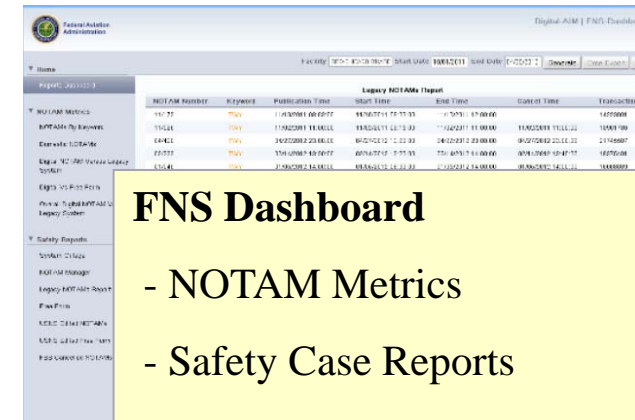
Federal Aviation Administration

Digital AIM | FNS Dashb

Home

Report: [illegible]

NOTAM Metrics

NOTAMs By Keywords

Domestic NOTAMs

Digital NOTAM Versus Legacy System

Digital Vs Free Form

Overall Digital NOTAM Vs Legacy System

Safety Reports

System Outage

NOTAM Manager

Legacy NOTAM Report

Free Form

USNS Edited NOTAMs

USNS Edited Free Form

Resubmitted NOTAMs

Facility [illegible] Start Date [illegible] End Date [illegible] Generate Date Export

Legacy NOTAMs Report

| NOTAM Number | Keyword | Publication Time | Start Time | End Time | Cancel Time | Transaction |
|---|---|---|---|---|---|---|
| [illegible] | TWY | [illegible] | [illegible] | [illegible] | | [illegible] |
| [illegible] | TWY | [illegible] | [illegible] | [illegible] | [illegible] | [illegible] |
| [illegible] | TWY | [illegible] | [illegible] | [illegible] | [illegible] | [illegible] |
| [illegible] | TWY | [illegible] | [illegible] | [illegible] | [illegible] | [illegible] |
| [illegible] | TWY | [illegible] | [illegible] | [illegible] | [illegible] | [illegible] |

FNS Dashboard

- NOTAM Metrics

- Safety Case Reports